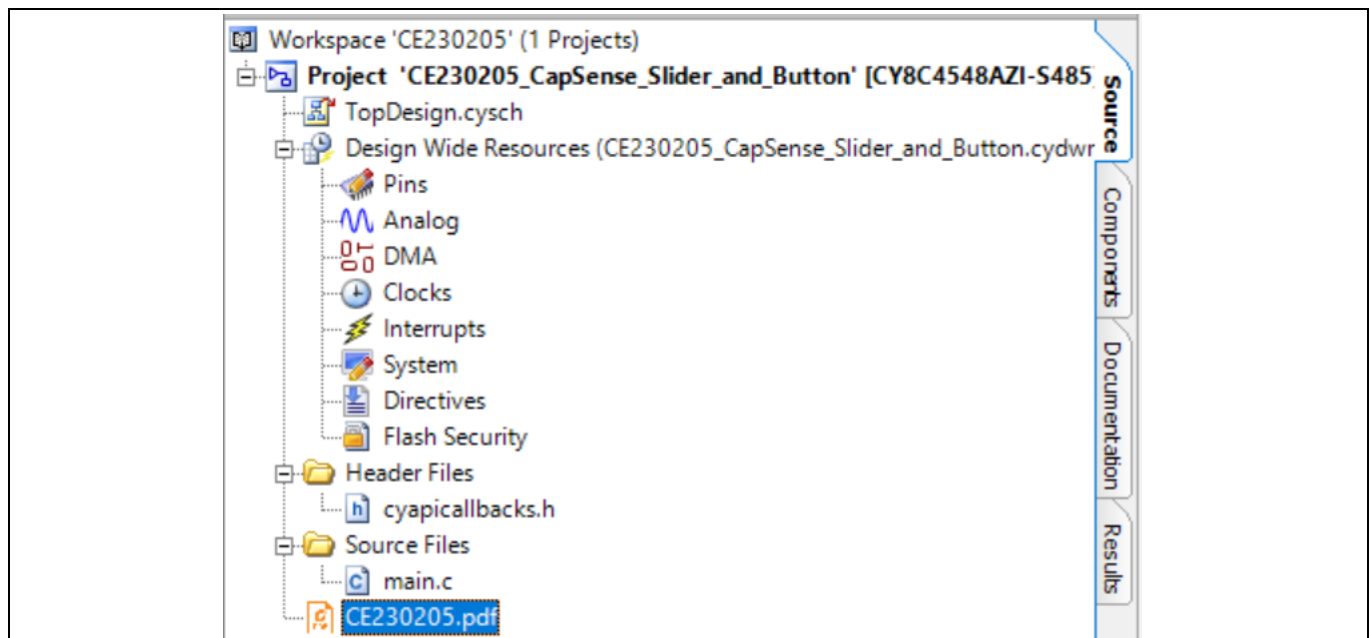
Workspace 'CE230205' (1 Projects)
Project 'CE230205_CapSense_Slider_and_Button' [CY8C4548AZI-S485
TopDesign.cysch
Design Wide Resources (CE230205_CapSense_Slider_and_Button.cydwr
Pins
Analog
DMA
Clocks
Interrupts
System
Directives
Flash Security
Header Files
cyapicallbacks.h
Source Files
main.c
CE230205.pdf

Source
Components
Documentation
Results